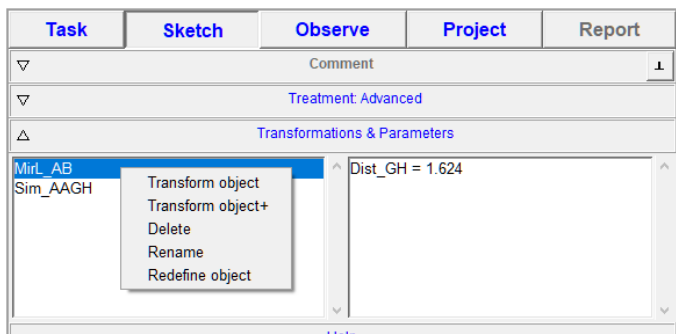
Task | Sketch | Observe | Project | Report

▽ Comment ⊥

▽ Treatment: Advanced

△ Transformations & Parameters

MirL_AB
Sim_AAGH

Transform object
Transform object+
Delete
Rename
Redefine object

Dist_GH = 1.624

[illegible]